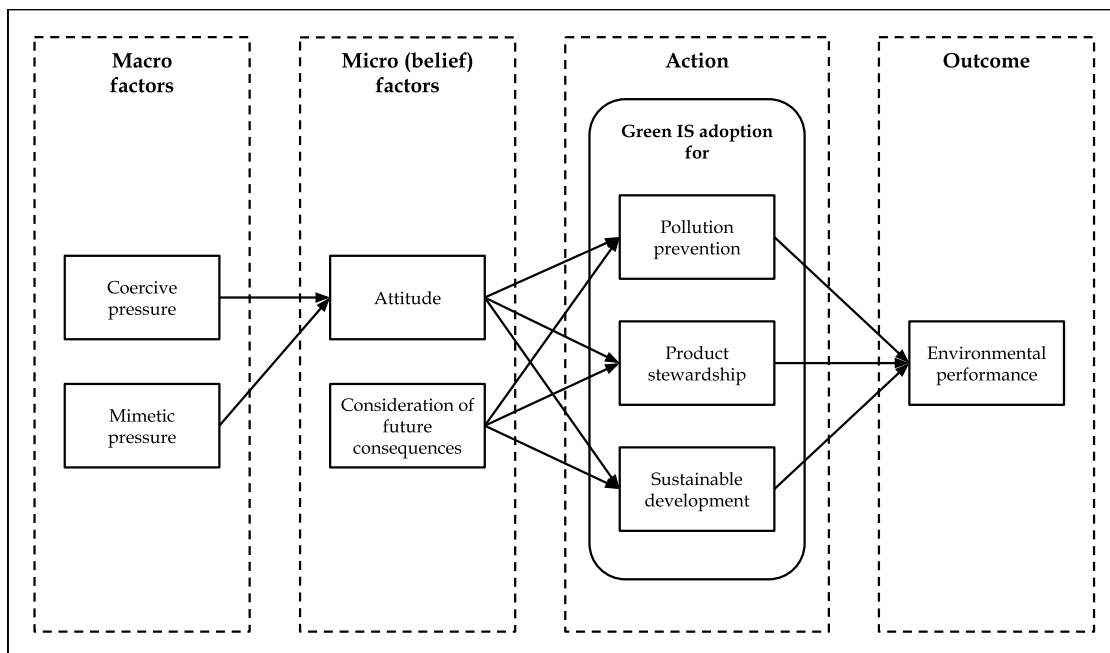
Macro factors

Coercive pressure

Mimetic pressure

Micro (belief) factors

Attitude

Consideration of future consequences

Action

Green IS adoption for

Pollution prevention

Product stewardship

Sustainable development

Outcome

Environmental performance